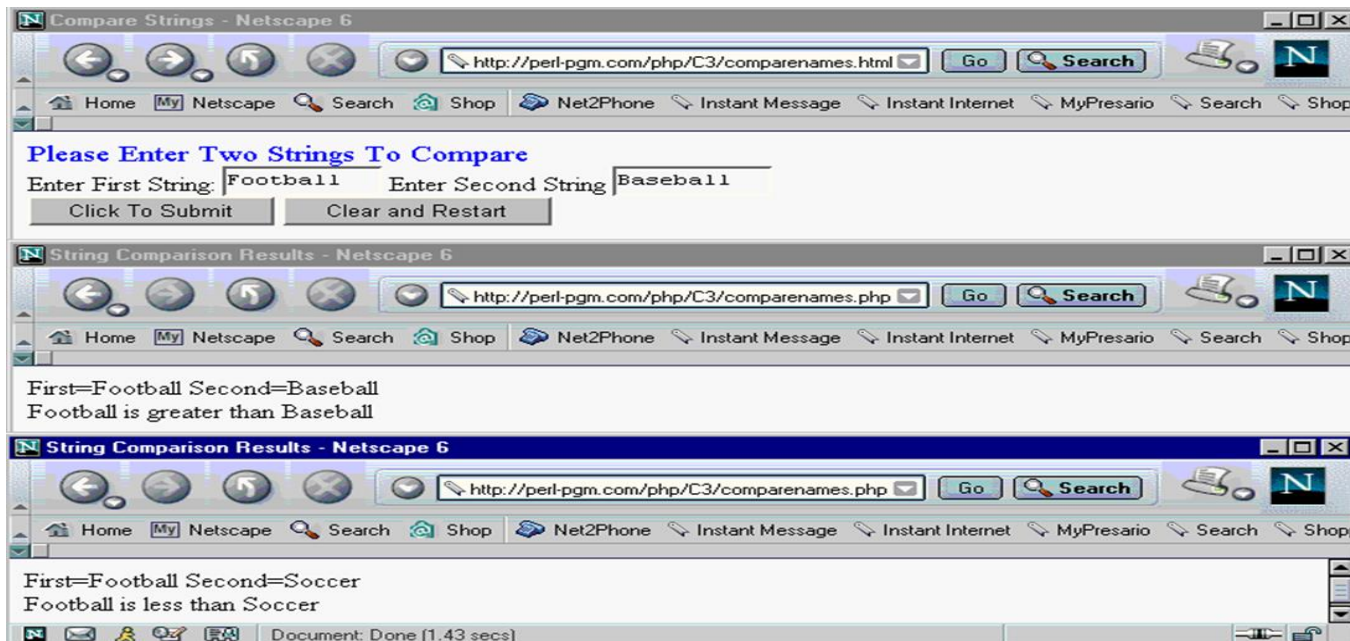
Compare Strings - Netscape 6

http://perl-pgm.com/php/C3/comparenames.html Go Search

Home My Netscape Search Shop Net2Phone Instant Message Instant Internet MyPresario Search Shop

Please Enter Two Strings To Compare

Enter First String: Football Enter Second String Baseball

Click To Submit Clear and Restart

String Comparison Results - Netscape 6

http://perl-pgm.com/php/C3/comparenames.php Go Search

Home My Netscape Search Shop Net2Phone Instant Message Instant Internet MyPresario Search Shop

First=Football Second=Baseball
Football is greater than Baseball

String Comparison Results - Netscape 6

http://perl-pgm.com/php/C3/comparenames.php Go Search

Home My Netscape Search Shop Net2Phone Instant Message Instant Internet MyPresario Search Shop

First=Football Second=Soccer
Football is less than Soccer

Document: Done (1.43 secs)